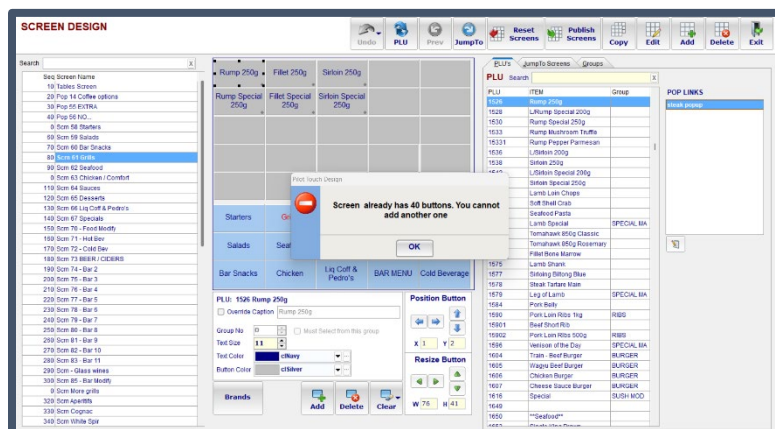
SCREEN DESIGN

Undo | PLU | Prev | JumpTo | Reset Screens | Publish Screens | Copy | Edit | Add | Delete | Exit

Search

| Seq | Screen Name |
|---|---|
| 10 | Tables Screen |
| 20 | Pop 14 Coffee options |
| 30 | Pop 55 EXTRA |
| 40 | Pop 56 NO... |
| 0 | Scrn 58 Starters |
| 60 | Scrn 59 Salads |
| 70 | Scrn 60 Bar Snacks |
| 80 | Scrn 61 Grills |
| 90 | Scrn 62 Seafood |
| 0 | Scrn 63 Chicken / Comfort |
| 110 | Scrn 64 Sauces |
| 120 | Scrn 65 Desserts |
| 130 | Scrn 66 Liq Coff & Pedro's |
| 140 | Scrn 67 Specials |
| 150 | Scrn 70 - Food Modify |
| 160 | Scrn 71 - Hot Bev |
| 170 | Scrn 72 - Cold Bev |
| 180 | Scrn 73 BEER / CIDERS |
| 190 | Scrn 74 - Bar 2 |
| 200 | Scrn 75 - Bar 3 |
| 210 | Scrn 76 - Bar 4 |
| 220 | Scrn 77 - Bar 5 |
| 230 | Scrn 78 - Bar 6 |
| 240 | Scrn 79 - Bar 7 |
| 250 | Scrn 80 - Bar 8 |
| 260 | Scrn 81 - Bar 9 |
| 270 | Scrn 82 - Bar 10 |
| 280 | Scrn 83 - Bar 11 |
| 290 | Scrn - Glass wines |
| 300 | Scrn 85 - Bar Modify |
| 0 | Scrn More grills |
| 320 | Scrn Aperitifs |
| 330 | Scrn Cognac |
| 340 | Scrn White Spir |

Rump 250g | Fillet 250g | Sirloin 250g
Rump Special 250g | Fillet Special 250g | Sirloin Special 250g

Starters | Gr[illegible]
Salads | Sea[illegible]
Bar Snacks | Chicken | Liq Coff & Pedro's | BAR MENU | Cold Beverage

Pilot Touch Design
Screen already has 40 buttons. You cannot add another one
OK

PLU: 1526 Rump 250g
Override Caption Rump 250g
Group No 0 | Must Select from this group
Text Size 11
Text Color clNavy
Button Color clSilver

Position Button
X 1 Y 2
Resize Button
W 75 H 41

Brands | Add | Delete | Clear

PLU's | JumpTo Screens | Groups

PLU Search

| PLU | ITEM | Group |
|---|---|---|
| 1526 | Rump 250g | |
| 1528 | L/Rump Special 200g | |
| 1530 | Rump Special 250g | |
| 1533 | Rump Mushroom Truffle | |
| 15331 | Rump Pepper Parmesan | |
| 1536 | L/Sirloin 200g | |
| 1538 | Sirloin 250g | |
| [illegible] | L/Sirloin Special 200g | |
| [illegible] | Sirloin Special 250g | |
| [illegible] | Lamb Loin Chops | |
| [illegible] | Soft Shell Crab | |
| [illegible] | Seafood Pasta | |
| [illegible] | Lamb Special | SPECIAL MA |
| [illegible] | Tomahawk 850g Classic | |
| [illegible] | Tomahawk 850g Rosemary | |
| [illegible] | Fillet Bone Marrow | |
| 1575 | Lamb Shank | |
| 1577 | Sirloing Biltong Blue | |
| 1578 | Steak Tartare Main | |
| 1579 | Leg of Lamb | SPECIAL MA |
| 1584 | Pork Belly | |
| 1590 | Pork Loin Ribs 1kg | RIBS |
| 15901 | Beef Short Rib | |
| 15902 | Pork Loin Ribs 500g | RIBS |
| 1596 | Venison of the Day | SPECIAL MA |
| 1604 | Train - Beef Burger | BURGER |
| 1605 | Wagyu Beef Burger | BURGER |
| 1606 | Chicken Burger | BURGER |
| 1607 | Cheese Sauce Burger | BURGER |
| 1616 | Special | SUSH MOD |
| 1648 | | |
| 1650 | **Seafood** | |

POP LINKS
steak popup